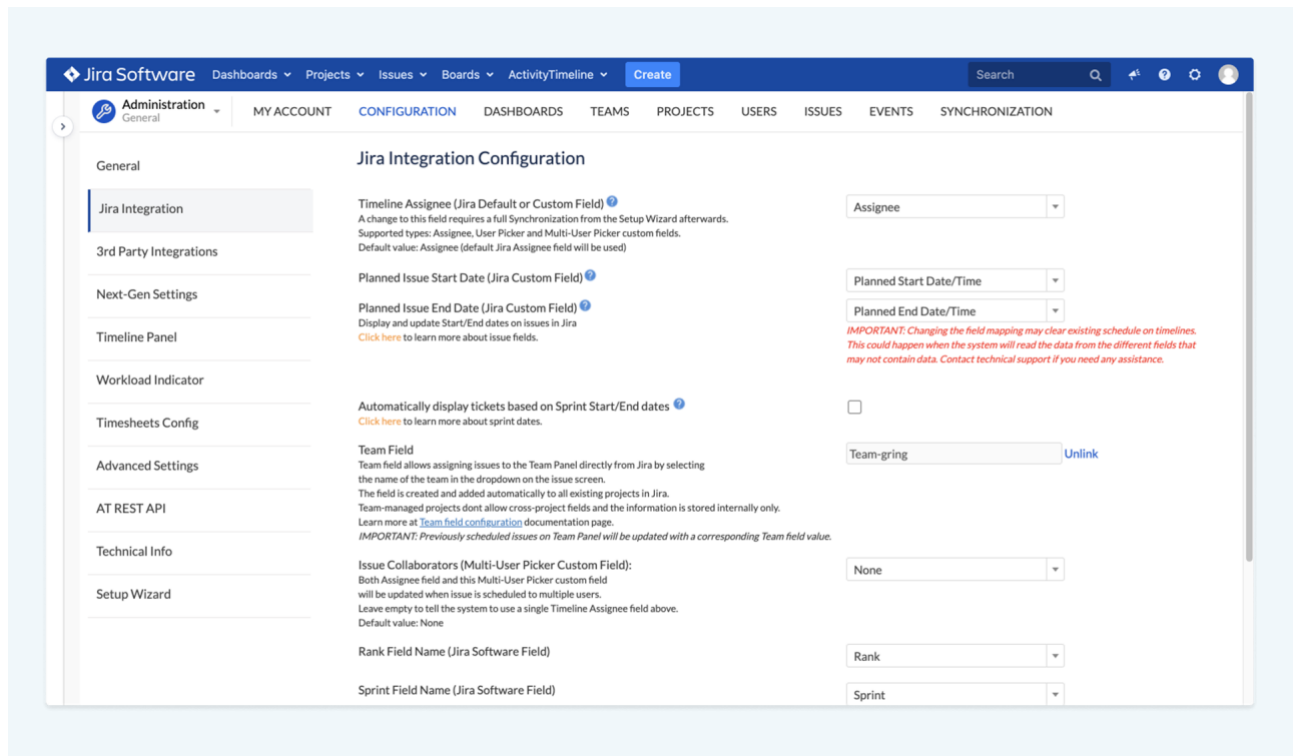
Jira Software Dashboards Projects Issues Boards ActivityTimeline Create Search

Administration
General

MY ACCOUNT CONFIGURATION DASHBOARDS TEAMS PROJECTS USERS ISSUES EVENTS SYNCHRONIZATION

General
Jira Integration
3rd Party Integrations
Next-Gen Settings
Timeline Panel
Workload Indicator
Timesheets Config
Advanced Settings
AT REST API
Technical Info
Setup Wizard

Jira Integration Configuration

Timeline Assignee (Jira Default or Custom Field)
A change to this field requires a full Synchronization from the Setup Wizard afterwards.
Supported types: Assignee, User Picker and Multi-User Picker custom fields.
Default value: Assignee (default Jira Assignee field will be used)

Assignee

Planned Issue Start Date (Jira Custom Field)

Planned Start Date/Time

Planned Issue End Date (Jira Custom Field)
Display and update Start/End dates on issues in Jira
Click here to learn more about issue fields.

Planned End Date/Time

IMPORTANT: Changing the field mapping may clear existing schedule on timelines. This could happen when the system will read the data from the different fields that may not contain data. Contact technical support if you need any assistance.

Automatically display tickets based on Sprint Start/End dates
Click here to learn more about sprint dates.

Team Field
Team field allows assigning issues to the Team Panel directly from Jira by selecting the name of the team in the dropdown on the issue screen.
The field is created and added automatically to all existing projects in Jira.
Team-managed projects dont allow cross-project fields and the information is stored internally only.
Learn more at Team field configuration documentation page.
IMPORTANT: Previously scheduled issues on Team Panel will be updated with a corresponding Team field value.

Team-gring Unlink

Issue Collaborators (Multi-User Picker Custom Field):
Both Assignee field and this Multi-User Picker custom field will be updated when issue is scheduled to multiple users.
Leave empty to tell the system to use a single Timeline Assignee field above.
Default value: None

None

Rank Field Name (Jira Software Field)

Rank

Sprint Field Name (Jira Software Field)

Sprint